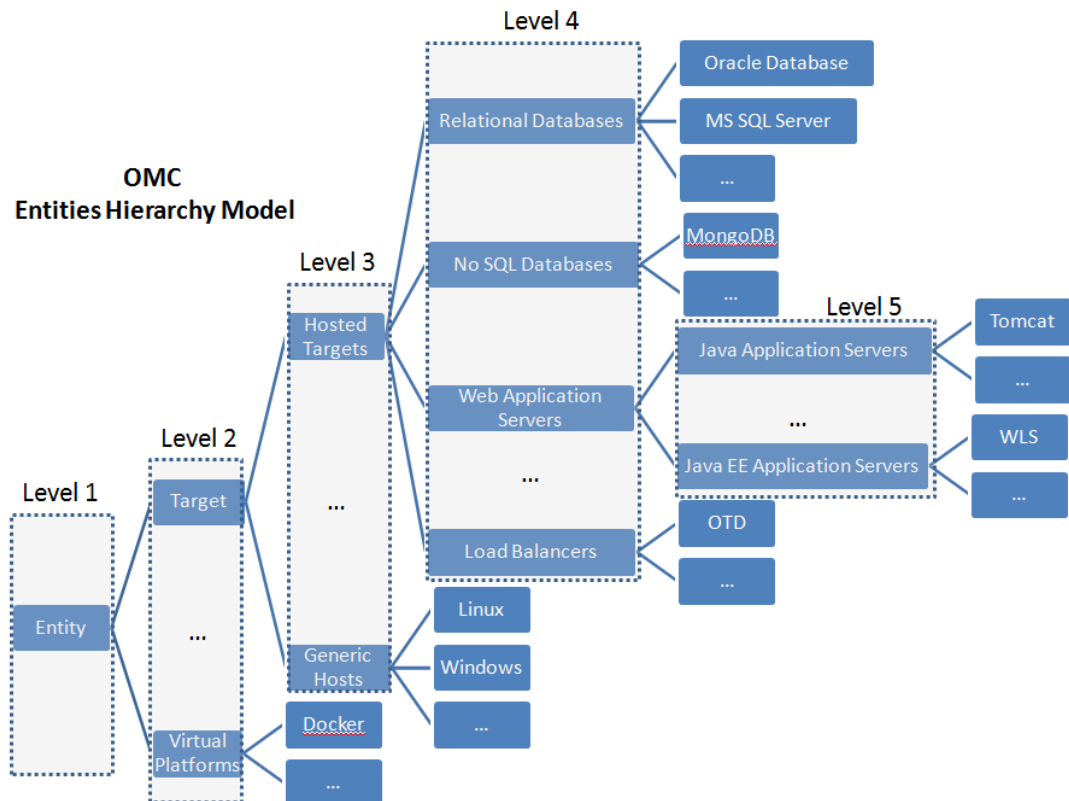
OMC
Entities Hierarchy Model

Level 1
Entity

Level 2
Target
...
Virtual Platforms

Level 3
Hosted Targets
...
Generic Hosts

Level 4
Relational Databases
No SQL Databases
Web Application Servers
...
Load Balancers

Level 5
Java Application Servers
...
Java EE Application Servers

Oracle Database
MS SQL Server
...
MongoDB
...
Tomcat
...
WLS
...
OTD
...
Linux
Windows
...
Docker
...